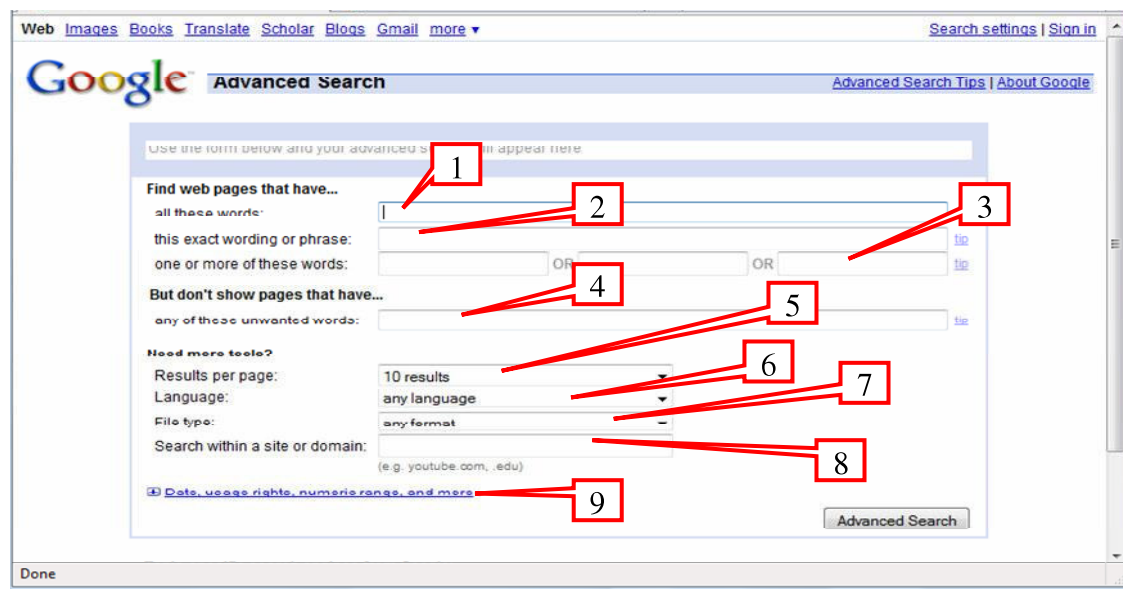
Web Images Books Translate Scholar Blogs Gmail more ▾

Search settings | Sign in

Google Advanced Search

Advanced Search Tips | About Google

Use the form below and your advanced s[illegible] appear here

1

Find web pages that have...

all these words:

2

3

this exact wording or phrase:

tip

one or more of these words:

OR

OR

tip

4

But don't show pages that have...

any of these unwanted words:

tip

5

Need more tools?

Results per page:

10 results

6

Language:

any language

7

File type:

any format

Search within a site or domain:

8

(e.g. youtube.com, .edu)

Date, usage rights, numeric range, and more

9

Advanced Search

Done